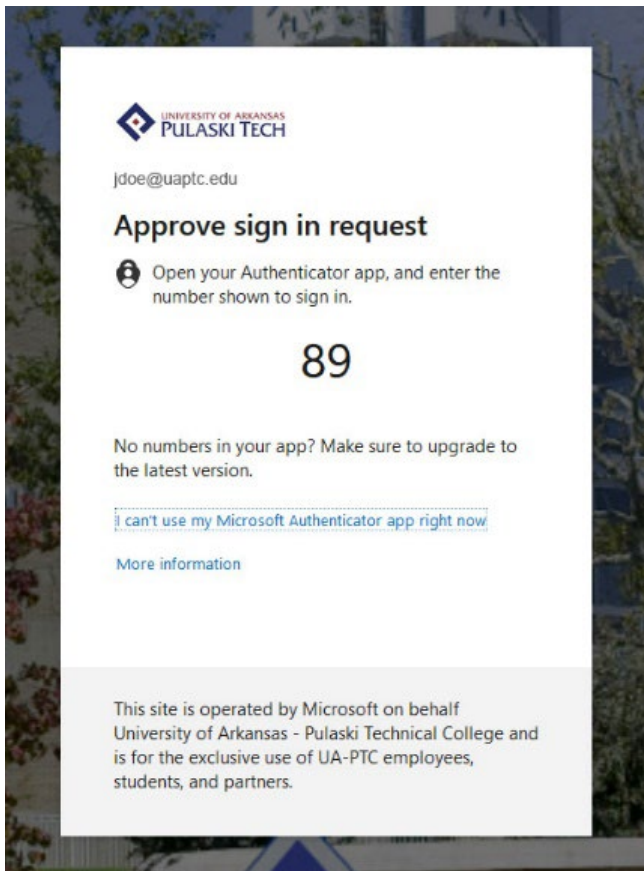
UNIVERSITY OF ARKANSAS
PULASKI TECH

jdoe@uaptc.edu

Approve sign in request

Open your Authenticator app, and enter the number shown to sign in.

89

No numbers in your app? Make sure to upgrade to the latest version.

I can't use my Microsoft Authenticator app right now

More information

This site is operated by Microsoft on behalf University of Arkansas - Pulaski Technical College and is for the exclusive use of UA-PTC employees, students, and partners.